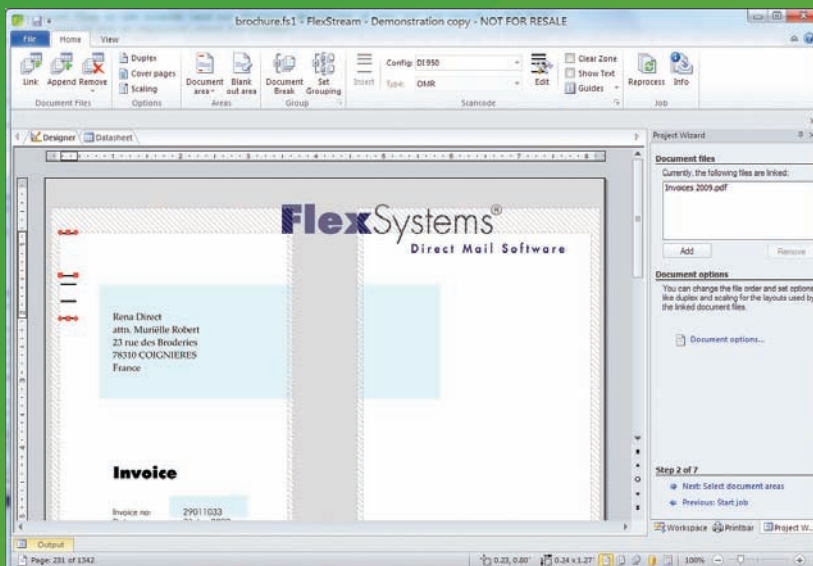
brochure.fs1 - FlexStream - Demonstration copy - NOT FOR RESALE

File Home View

Link Append Remove
Document Files

Duplex
Cover pages
Scaling
Options

Document area Blank out area
Areas

Document Break Set Grouping
Group

Insert

Config DI 950
Type OMR
Scancode

Edit

Clear Zone
Show Text
Guides

Reprocess Info
Job

Designer Datasheet

FlexSystems®
Direct Mail Software

Rena Direct
attn. Muriëlle Robert
23 rue des Broderies
78310 COIGNIERES
France

Invoice

Invoice no: 29011033

Project Wizard

Document files
Currently, the following files are linked:
Invoices 2009.pdf

Add Remove

Document options
You can change the file order and set options like duplex and scaling for the layouts used by the linked document files.

Document options...

Step 2 of 7
Next: Select document areas
Previous: Start job

Workspace Printbar Project W...

Output

Page: 231 of 1342

0.23, 0.80" 0.24 x 1.27" 100%